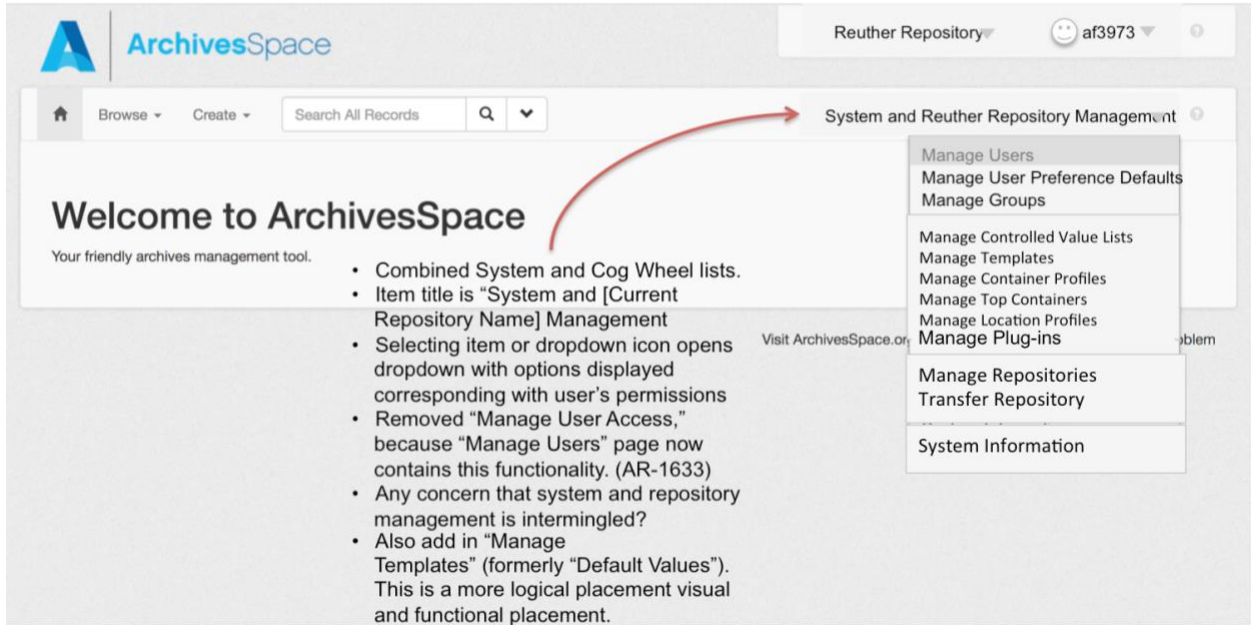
ArchivesSpace

Reuther Repository

af3973

Browse ▾ Create ▾ Search All Records

System and Reuther Repository Management

Manage Users
Manage User Preference Defaults
Manage Groups

Manage Controlled Value Lists
Manage Templates
Manage Container Profiles
Manage Top Containers
Manage Location Profiles
Manage Plug-ins

Manage Repositories
Transfer Repository

System Information

Welcome to ArchivesSpace

Your friendly archives management tool.

Visit ArchivesSpace.or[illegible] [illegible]blem

- Combined System and Cog Wheel lists.
- Item title is "System and [Current Repository Name] Management
- Selecting item or dropdown icon opens dropdown with options displayed corresponding with user's permissions
- Removed "Manage User Access," because "Manage Users" page now contains this functionality. (AR-1633)
- Any concern that system and repository management is intermingled?
- Also add in "Manage Templates" (formerly "Default Values"). This is a more logical placement visual and functional placement.